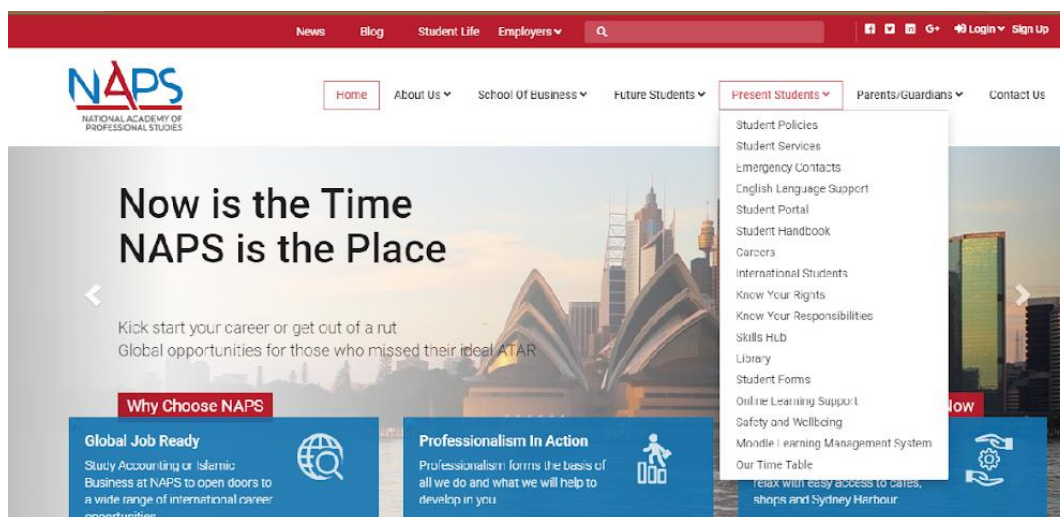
News Blog Student Life Employers Login Sign Up

NAPS
NATIONAL ACADEMY OF PROFESSIONAL STUDIES

Home About Us School Of Business Future Students Present Students Parents/Guardians Contact Us

Student Policies
Student Services
Emergency Contacts
English Language Support
Student Portal
Student Handbook
Careers
International Students
Know Your Rights
Know Your Responsibilities
Skills Hub
Library
Student Forms
Online Learning Support
Safety and Wellbeing
Moodle Learning Management System
Our Time Table

Now is the Time
NAPS is the Place

Kick start your career or get out of a rut
Global opportunities for those who missed their ideal ATAR

Why Choose NAPS

Now

Global Job Ready
Study Accounting or Islamic Business at NAPS to open doors to a wide range of international career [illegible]

Professionalism In Action
Professionalism forms the basis of all we do and what we will help to develop in you

relax with easy access to cafes, shops and Sydney Harbour